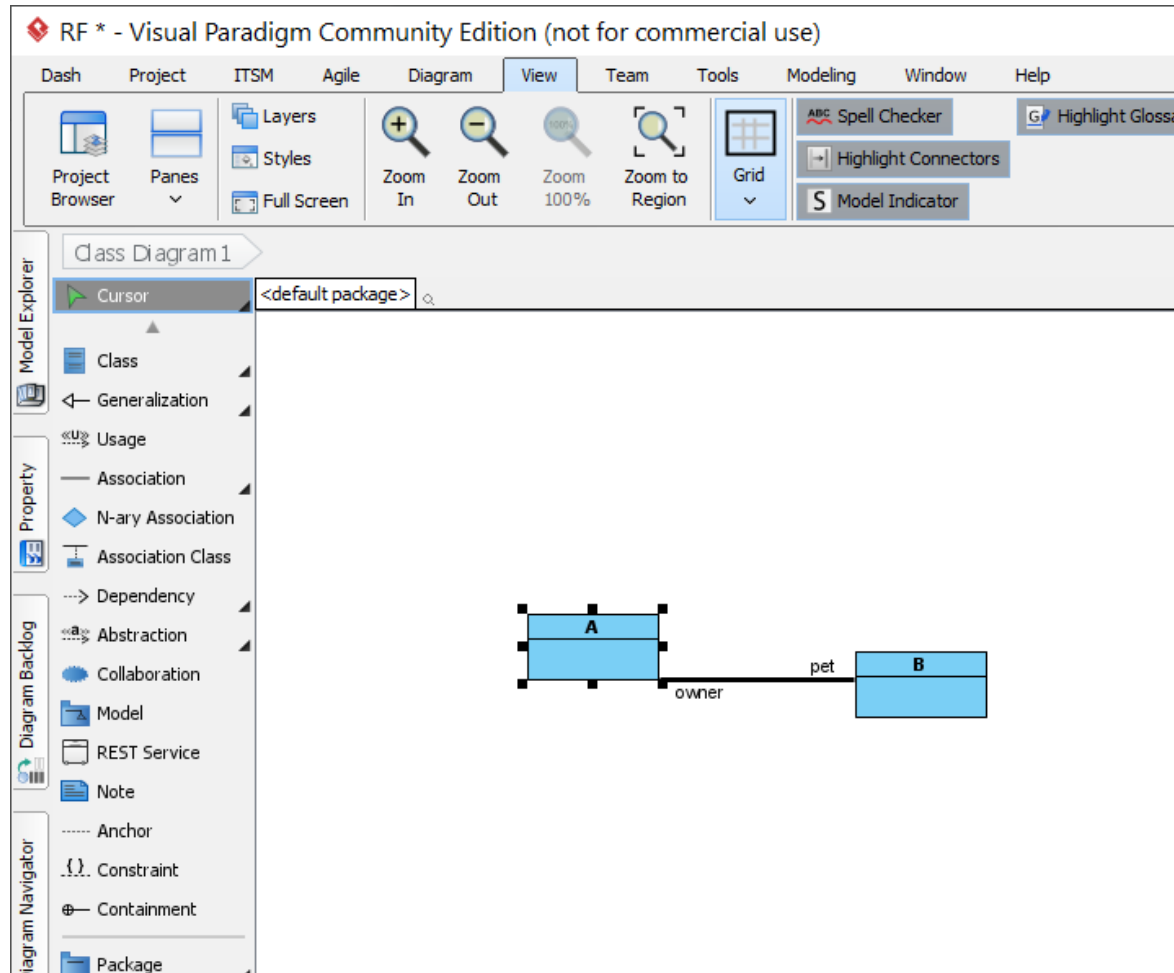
RF * - Visual Paradigm Community Edition (not for commercial use)

Dash Project ITSM Agile Diagram View Team Tools Modeling Window Help

Project Browser
Panes
Layers
Styles
Full Screen
Zoom In
Zoom Out
Zoom 100%
Zoom to Region
Grid
Spell Checker
Highlight Connectors
Model Indicator
Highlight Glossa

Model Explorer
Property
Diagram Backlog
iagram Navigator

Class Diagram1

<default package>

Cursor
Class
Generalization
Usage
Association
N-ary Association
Association Class
Dependency
Abstraction
Collaboration
Model
REST Service
Note
Anchor
Constraint
Containment
Package

A
B
pet
owner